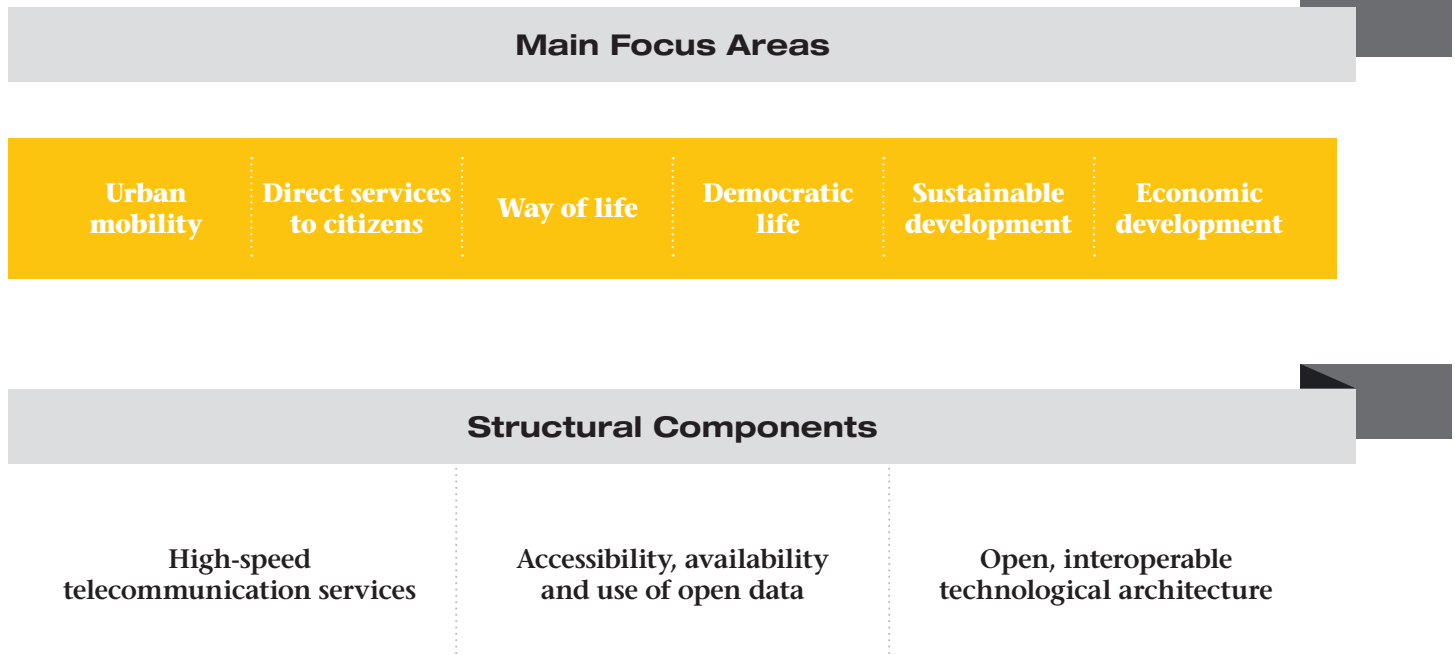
Main Focus Areas

| Urban mobility | Direct services to citizens | Way of life | Democratic life | Sustainable development | Economic development |
|---|---|---|---|---|---|

Structural Components

| High-speed telecommunication services | Accessibility, availability and use of open data | Open, interoperable technological architecture |
|---|---|---|